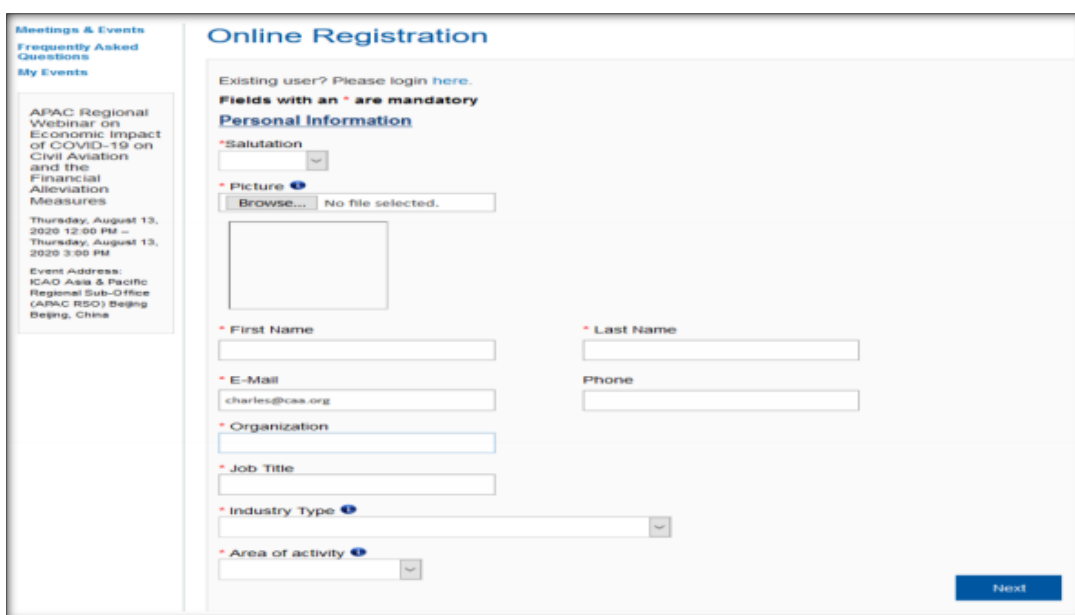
Meetings & Events
Frequently Asked Questions
My Events

APAC Regional Webinar on Economic Impact of COVID-19 on Civil Aviation and the Financial Alleviation Measures

Thursday, August 13, 2020 12:00 PM – Thursday, August 13, 2020 3:00 PM

Event Address: ICAO Asia & Pacific Regional Sub-Office (APAC RSO) Beijing Beijing, China

Online Registration

Existing user? Please login here.

Fields with an * are mandatory

Personal Information

*Salutation

* Picture

Browse... No file selected.

* First Name

* Last Name

* E-Mail

charles@caa.org

Phone

* Organization

* Job Title

* Industry Type

* Area of activity

Next